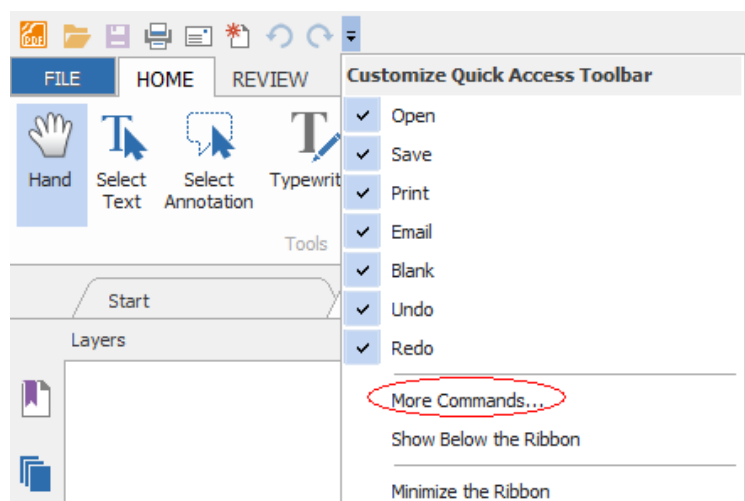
FILE
HOME
REVIEW
Hand
Select Text
Select Annotation
Typewrit
Tools
Start
Layers
Customize Quick Access Toolbar
Open
Save
Print
Email
Blank
Undo
Redo
More Commands...
Show Below the Ribbon
Minimize the Ribbon